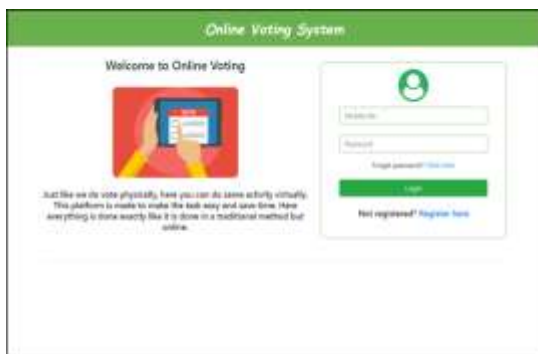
Online Voting System

Welcome to Online Voting

Just like we do vote physically, here you can do same activity virtually. This platform is made to make the task easy and save time. Here everything is done exactly like it is done in a traditional method but online.

Mobile No.

Password

Forgot password? Click Here

Login

Not registered? Register here